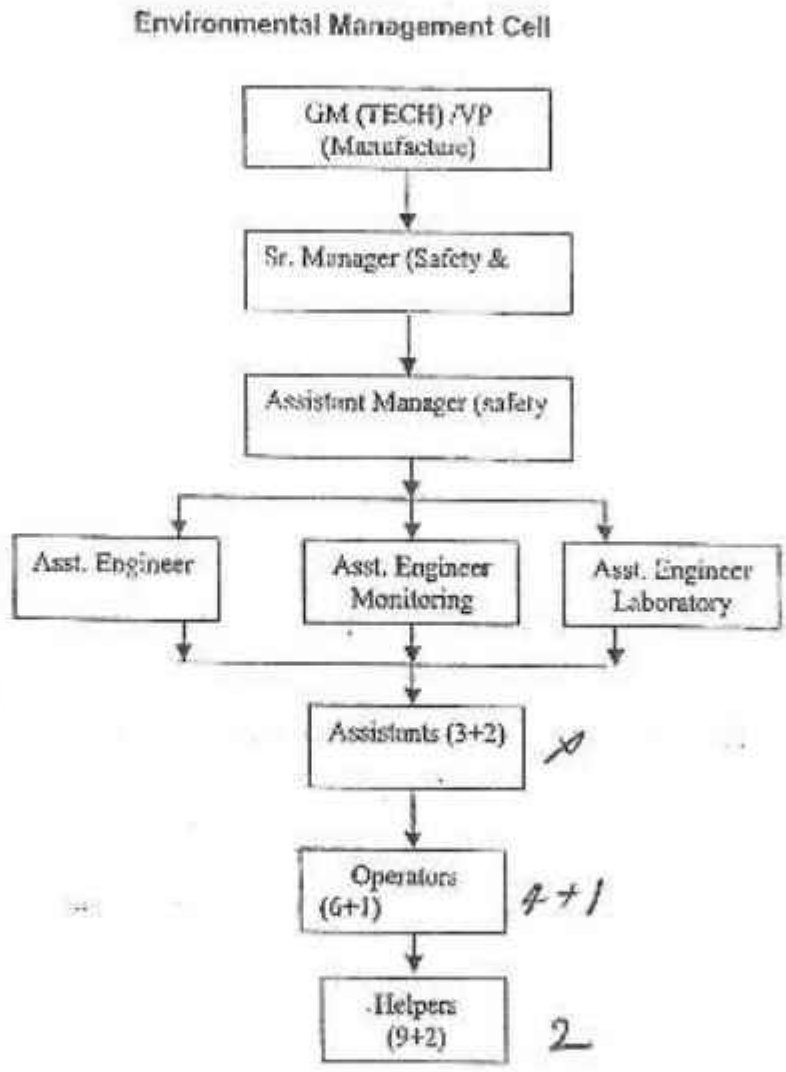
Environmental Management Cell

GM (TECH) /VP
(Manufacture)

Sr. Manager (Safety &

Assistant Manager (safety

Asst. Engineer

Asst. Engineer
Monitoring

Asst. Engineer
Laboratory

Assistants (3+2)

Operators
(6+1)

4+1

Helpers
(9+2)

2